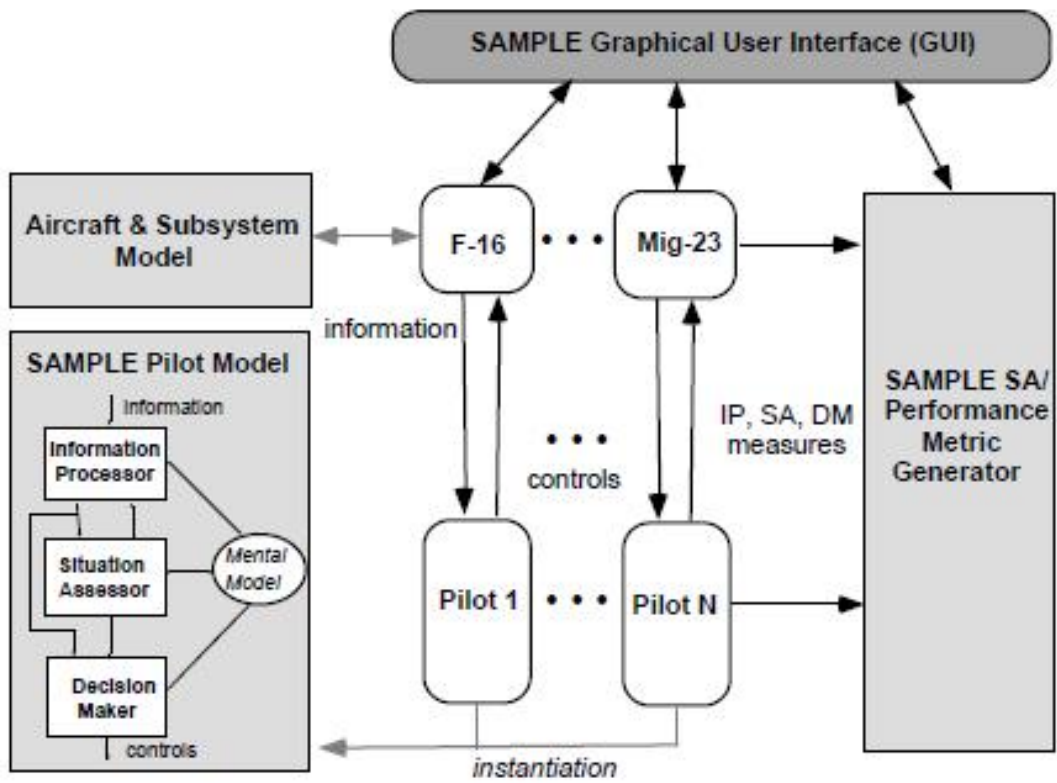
SAMPLE Graphical User Interface (GUI)

Aircraft & Subsystem Model

F-16 • • • Mig-23

information

SAMPLE Pilot Model

information

Information Processor

Situation Assessor

Mental Model

Decision Maker

controls

• • •

controls

IP, SA, DM measures

Pilot 1 • • • Pilot N

SAMPLE SA/ Performance Metric Generator

instantiation